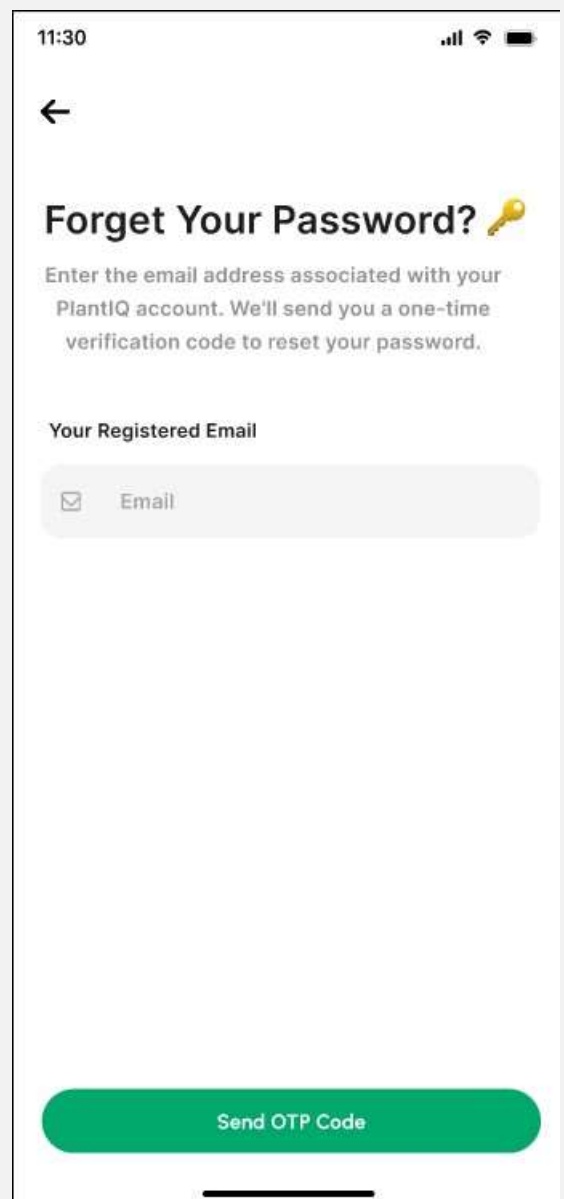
11:30

←

Forget Your Password? 🔑

Enter the email address associated with your PlantIQ account. We'll send you a one-time verification code to reset your password.

Your Registered Email

Email

Send OTP Code